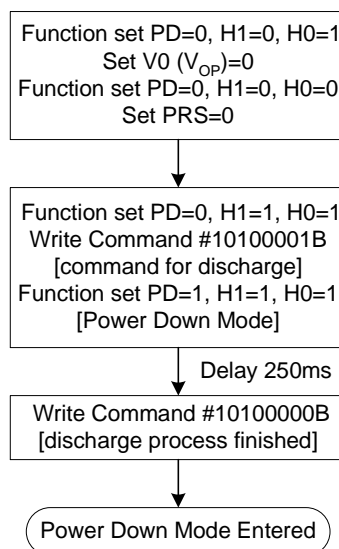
Function set PD=0, H1=0, H0=1
Set V0 ($V_{OP}$)=0
Function set PD=0, H1=0, H0=0
Set PRS=0

Function set PD=0, H1=1, H0=1
Write Command #10100001B
[command for discharge]
Function set PD=1, H1=1, H0=1
[Power Down Mode]

Delay 250ms

Write Command #10100000B
[discharge process finished]

Power Down Mode Entered